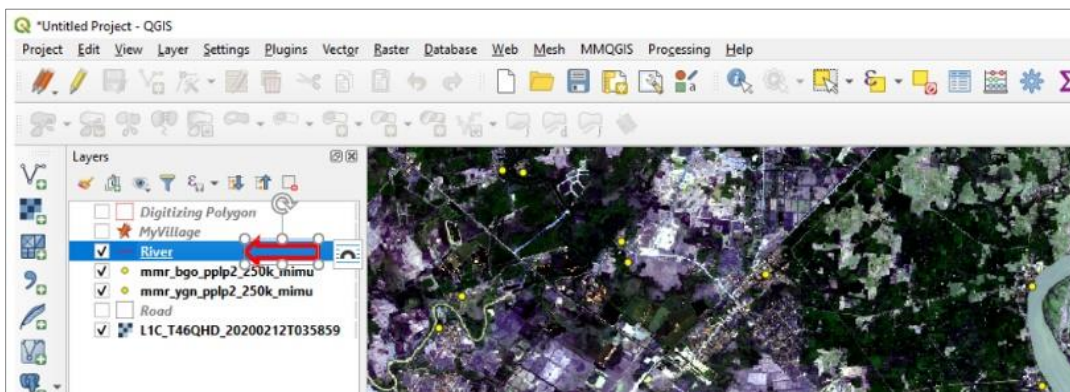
*Untitled Project - QGIS

Project Edit View Layer Settings Plugins Vector Raster Database Web Mesh MMQGIS Processing Help

Layers

Digitizing Polygon
MyVillage
River
mmr_bgo_pplp2_250k_mimu
mmr_ygn_pplp2_250k_mimu
Road
L1C_T46QHD_20200212T035859